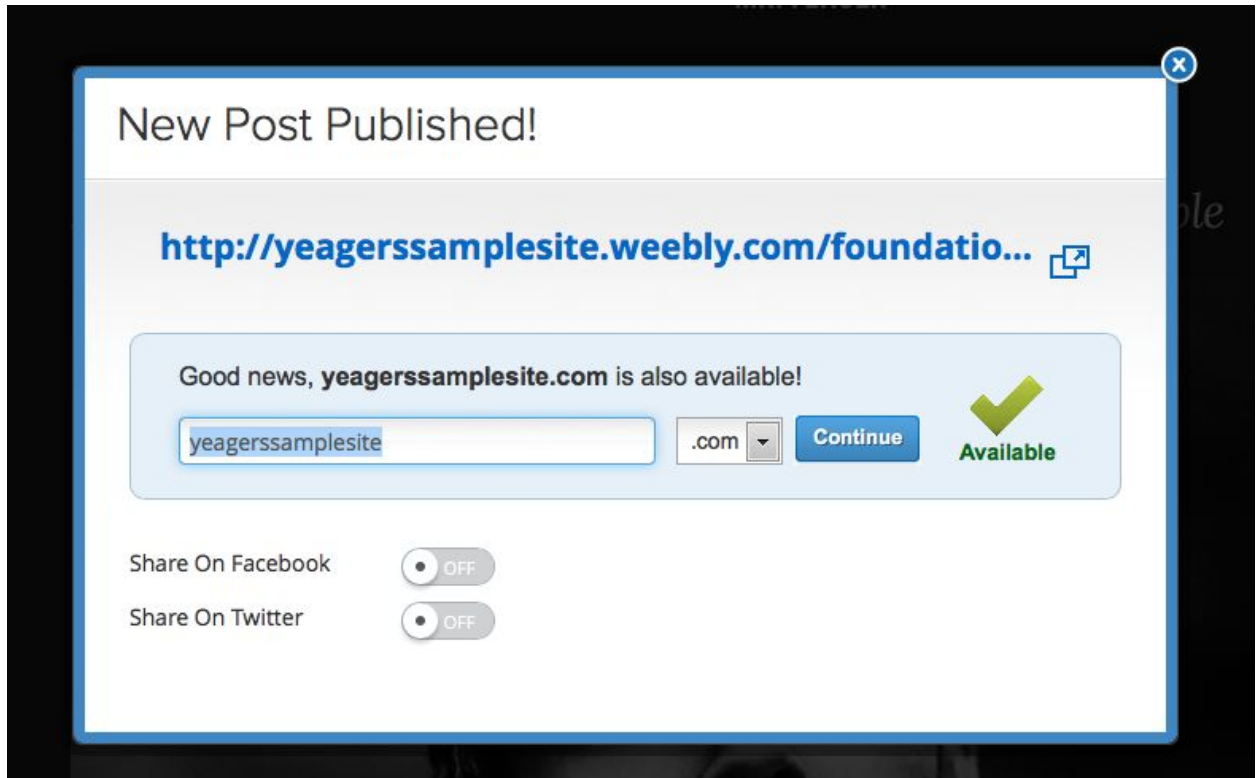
New Post Published!

http://yeagerssamplesite.weebly.com/foundatio...

Good news, **yeagerssamplesite.com** is also available!

yeagerssamplesite .com Continue Available

Share On Facebook OFF

Share On Twitter OFF